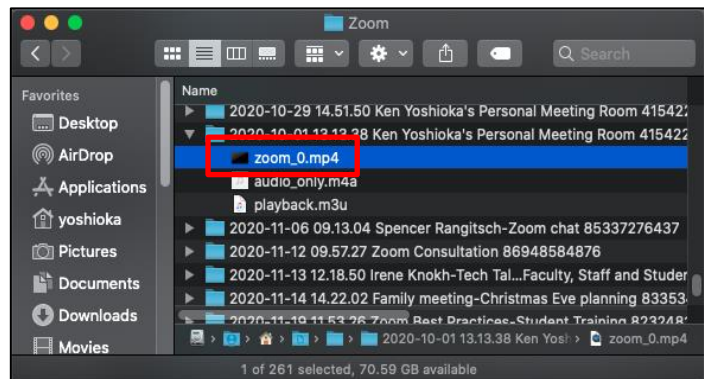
Zoom

Search

Favorites
Desktop
AirDrop
Applications
yoshioka
Pictures
Documents
Downloads
Movies

Name
2020-10-29 14.51.50 Ken Yoshioka's Personal Meeting Room 415422
2020-10-01 13.13.38 Ken Yoshioka's Personal Meeting Room 415422
zoom_0.mp4
audio_only.m4a
playback.m3u
2020-11-06 09.13.04 Spencer Rangitsch-Zoom chat 85337276437
2020-11-12 09.57.27 Zoom Consultation 86948584876
2020-11-13 12.18.50 Irene Knokh-Tech Tal...Faculty, Staff and Studer
2020-11-14 14.22.02 Family meeting-Christmas Eve planning 83353
2020-11-19 11.53.26 Zoom Best Practices-Student Training 8232481

2020-10-01 13.13.38 Ken Yosh › zoom_0.mp4

1 of 261 selected, 70.59 GB available